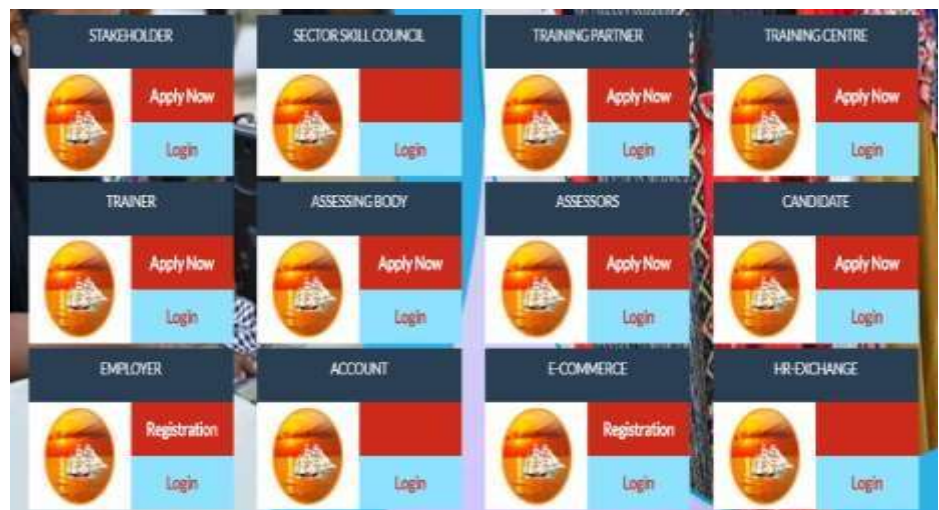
STAKEHOLDER

Apply Now

Login

SECTOR SKILL COUNCIL

Login

TRAINING PARTNER

Apply Now

Login

TRAINING CENTRE

Apply Now

Login

TRAINER

Apply Now

Login

ASSESSING BODY

Apply Now

Login

ASSESSORS

Apply Now

Login

CANDIDATE

Apply Now

Login

EMPLOYER

Registration

Login

ACCOUNT

Login

E-COMMERCE

Registration

Login

HR-EXCHANGE

Login